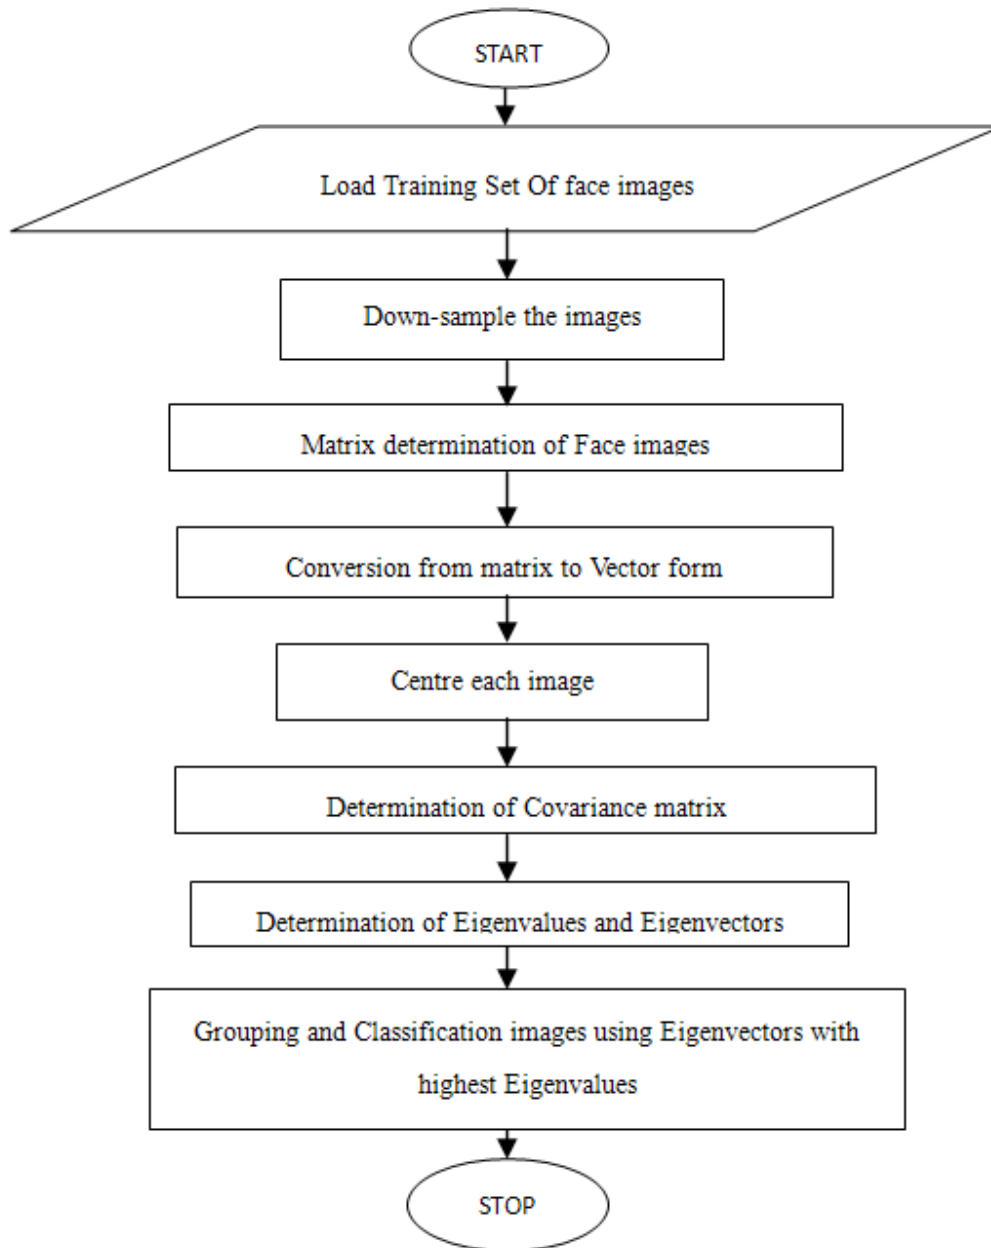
START

Load Training Set Of face images

Down-sample the images

Matrix determination of Face images

Conversion from matrix to Vector form

Centre each image

Determination of Covariance matrix

Determination of Eigenvalues and Eigenvectors

Grouping and Classification images using Eigenvectors with highest Eigenvalues

STOP